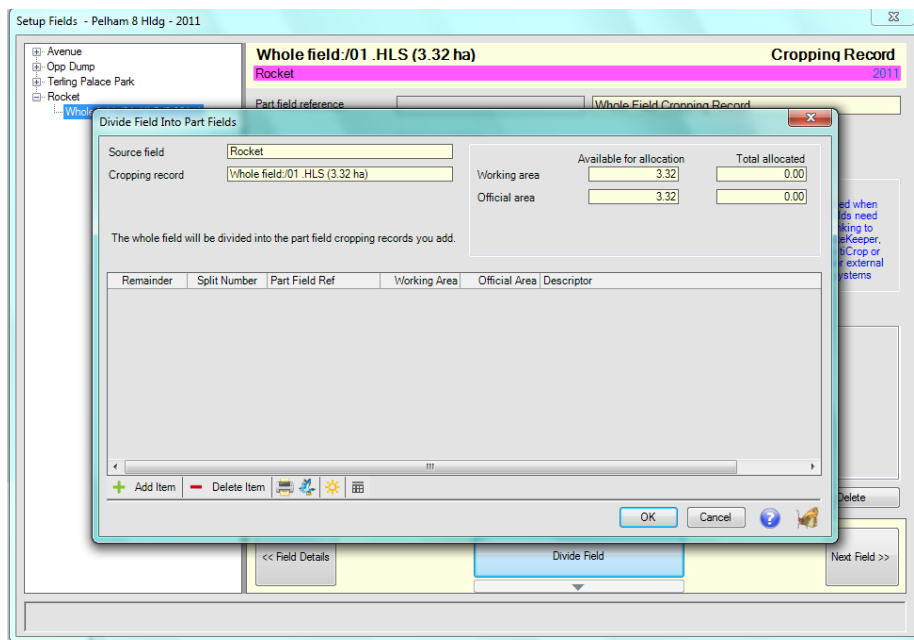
Setup Fields - Pelham 8 Hldg - 2011

Avenue
Opp Dump
Terling Palace Park
Rocket
Whole

Whole field:/01 .HLS (3.32 ha)
Cropping Record
Rocket
2011

Part field reference
Whole Field Cropping Record

ed when
lds need
king to
eKeeper,
Crop or
r external
ystems

Delete

Divide Field Into Part Fields

Source field
Rocket
Cropping record
Whole field:/01 .HLS (3.32 ha)

Available for allocation
Total allocated
Working area
3.32
0.00
Official area
3.32
0.00

The whole field will be divided into the part field cropping records you add.

| Remainder | Split Number | Part Field Ref | Working Area | Official Area | Descriptor |
|---|---|---|---|---|---|

Add Item
Delete Item

OK
Cancel

<< Field Details
Divide Field
Next Field >>